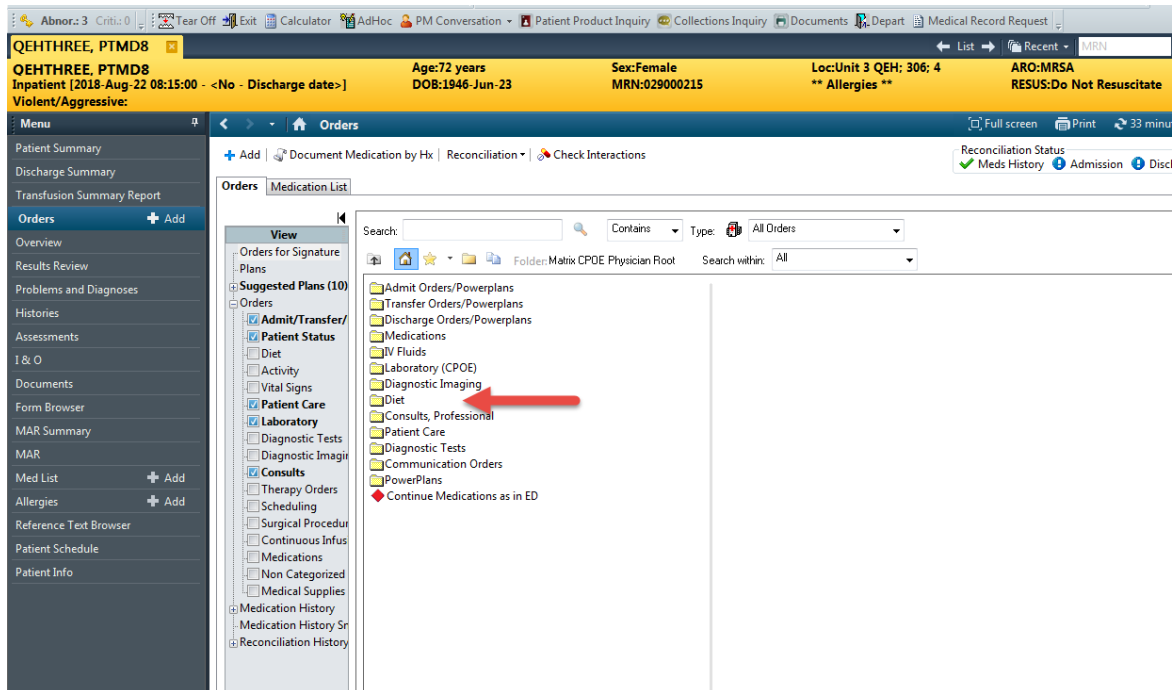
Abnor.: 3 Criti.: 0 Tear Off Exit Calculator AdHoc PM Conversation Patient Product Inquiry Collections Inquiry Documents Depart Medical Record Request

QEHTHREE, PTMD8

List Recent MRN

QEHTHREE, PTMD8
Inpatient [2018-Aug-22 08:15:00 - <No - Discharge date>]
Violent/Aggressive:

Age:72 years
DOB:1946-Jun-23

Sex:Female
MRN:029000215

Loc:Unit 3 QEH; 306; 4
** Allergies **

ARO:MRSA
RESUS:Do Not Resuscitate

Menu

Patient Summary
Discharge Summary
Transfusion Summary Report
Orders Add
Overview
Results Review
Problems and Diagnoses
Histories
Assessments
I & O
Documents
Form Browser
MAR Summary
MAR
Med List Add
Allergies Add
Reference Text Browser
Patient Schedule
Patient Info

Orders

Full screen Print 33 minu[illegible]

Add Document Medication by Hx Reconciliation Check Interactions

Reconciliation Status
Meds History Admission Disc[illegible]

Orders Medication List

View
Orders for Signature
Plans
Suggested Plans (10)
Orders
Admit/Transfer/
Patient Status
Diet
Activity
Vital Signs
Patient Care
Laboratory
Diagnostic Tests
Diagnostic Imagin
Consults
Therapy Orders
Scheduling
Surgical Procedur
Continuous Infus
Medications
Non Categorized
Medical Supplies
Medication History
Medication History Sn
Reconciliation History

Search: Contains Type: All Orders

Folder: Matrix CPOE Physician Root Search within: All

Admit Orders/Powerplans
Transfer Orders/Powerplans
Discharge Orders/Powerplans
Medications
IV Fluids
Laboratory (CPOE)
Diagnostic Imaging
Diet
Consults, Professional
Patient Care
Diagnostic Tests
Communication Orders
PowerPlans
Continue Medications as in ED